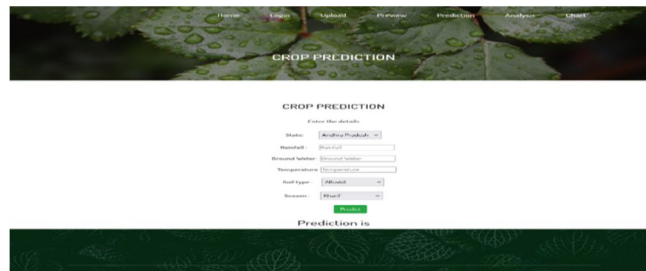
Home Login Upload Preview Prediction Analysis Chart

CROP PREDICTION

CROP PREDICTION

Enter the details

State: Andhra Pradesh

Rainfall: Rainfall

Ground Water: Ground Water

Temperature: Temperature

Soil type: Alluvial

Season: Kharif

Predict

Prediction is